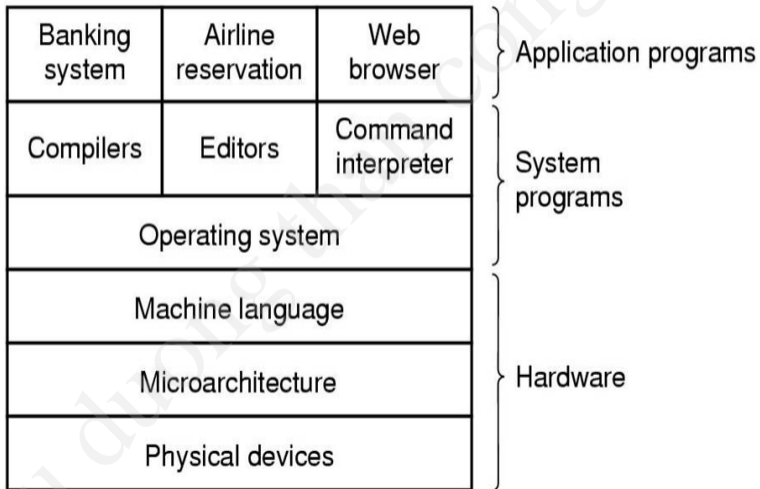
Banking system

Airline reservation

Web browser

Application programs

Compilers

Editors

Command interpreter

System programs

Operating system

Machine language

Microarchitecture

Physical devices

Hardware